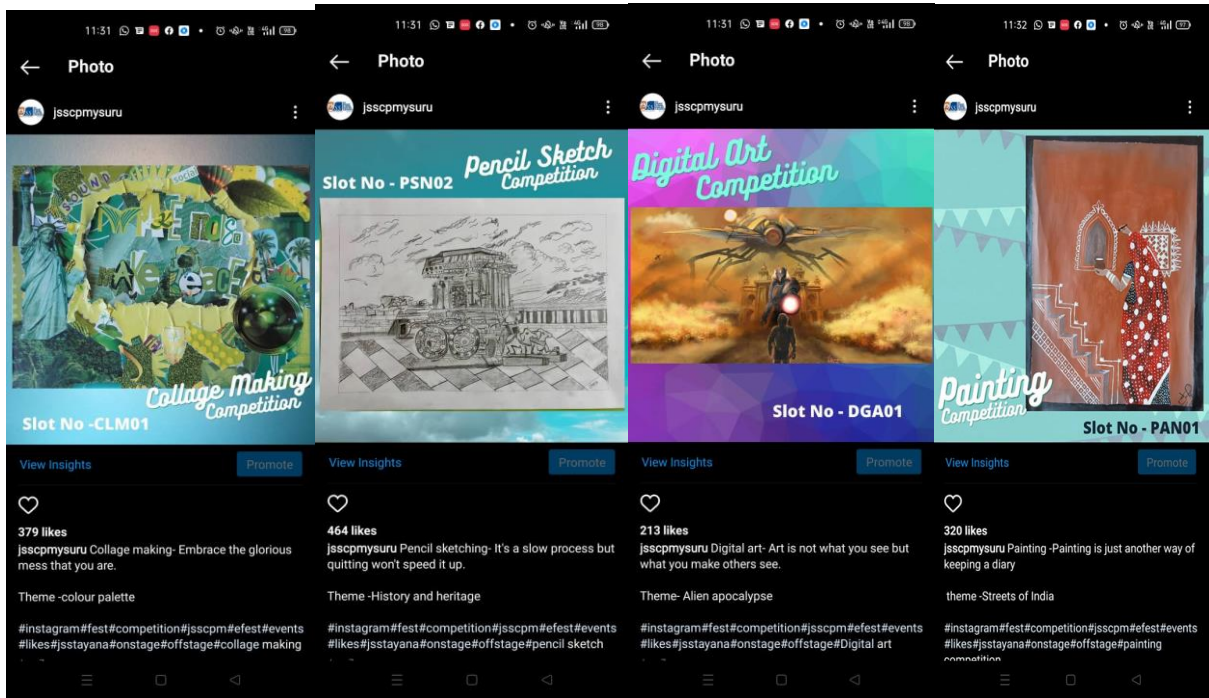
11:31

Photo

jsscpmysuru

Collage Making Competition

Slot No -CLM01

View Insights

Promote

379 likes

jsscpmysuru Collage making- Embrace the glorious mess that you are.

Theme -colour palette

#instagram#fest#competition#jsscpm#efest#events #likes#jsstayana#onstage#offstage#collage making

11:31

Photo

jsscpmysuru

Pencil Sketch Competition

Slot No - PSN02

View Insights

Promote

464 likes

jsscpmysuru Pencil sketching- It's a slow process but quitting won't speed it up.

Theme -History and heritage

#instagram#fest#competition#jsscpm#efest#events #likes#jsstayana#onstage#offstage#pencil sketch

11:31

Photo

jsscpmysuru

Digital Art Competition

Slot No - DGA01

View Insights

Promote

213 likes

jsscpmysuru Digital art- Art is not what you see but what you make others see.

Theme- Alien apocalypse

#instagram#fest#competition#jsscpm#efest#events #likes#jsstayana#onstage#offstage#Digital art

11:32

Photo

jsscpmysuru

Painting Competition

Slot No - PAN01

View Insights

Promote

320 likes

jsscpmysuru Painting -Painting is just another way of keeping a diary

theme -Streets of India

#instagram#fest#competition#jsscpm#efest#events #likes#jsstayana#onstage#offstage#painting competition